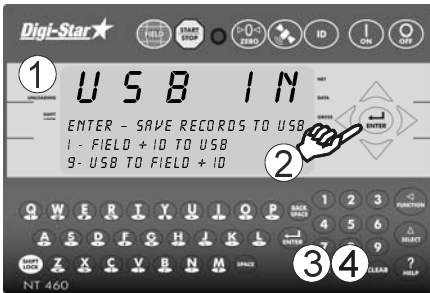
Digi-Star

FIELD

START STOP

ZERO

ID

ON

OFF

1

USB IN

NET

DATA

GROSS

UNLOADING

SHIFT

ENTER – SAVE RECORDS TO USB

1 - FIELD + ID TO USB

9- USB TO FIELD + ID

ENTER

2

Q W E R T Y U I O P BACK SPACE

A S D F G H J K L ENTER

SHIFT LOCK Z X C V B N M SPACE

1 2 3 FUNCTION

SELECT

9

3 4

CLEAR

? HELP

NT 460